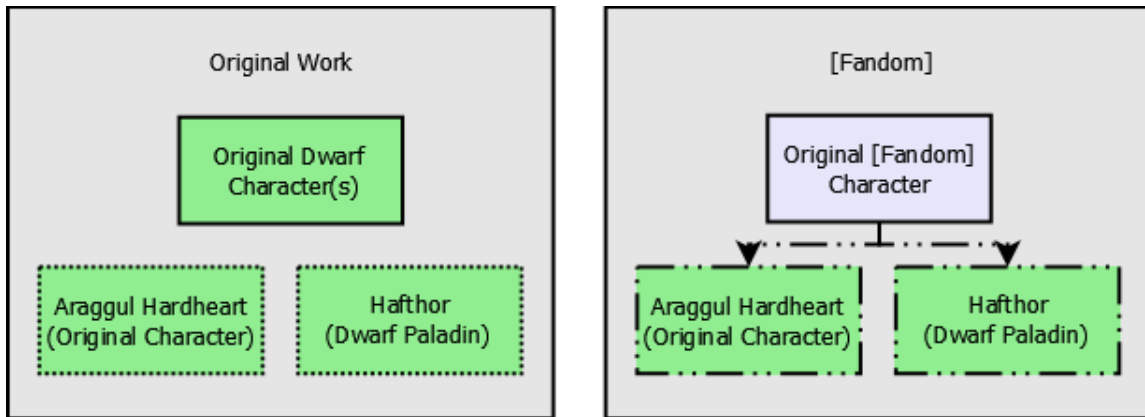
Original Work

Original Dwarf Character(s)

Araggul Hardheart (Original Character)

Hafthor (Dwarf Paladin)

[Fandom]

Original [Fandom] Character

Araggul Hardheart (Original Character)

Hafthor (Dwarf Paladin)